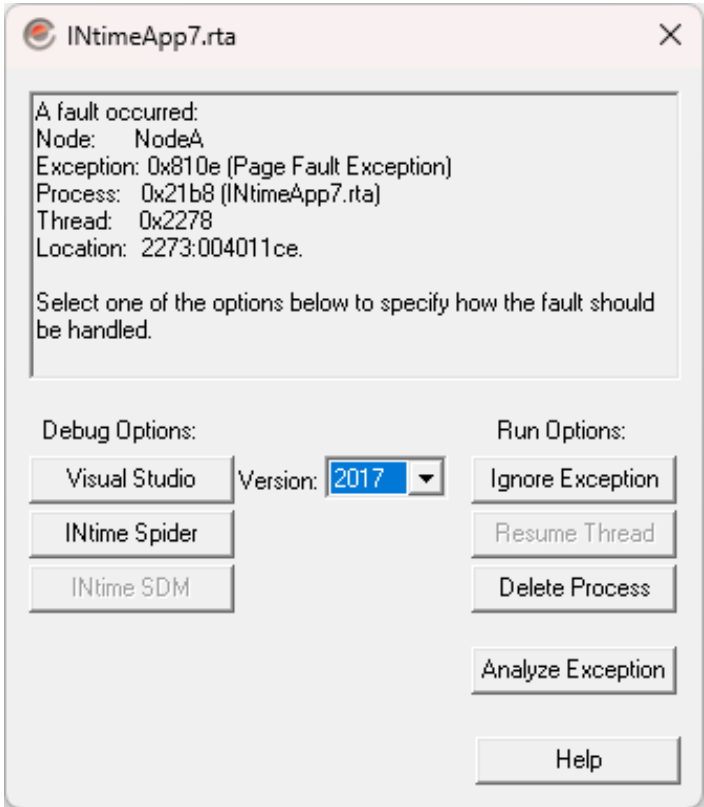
INtimeApp7.rta

A fault occurred:
Node: NodeA
Exception: 0x810e (Page Fault Exception)
Process: 0x21b8 (INtimeApp7.rta)
Thread: 0x2278
Location: 2273:004011ce.

Select one of the options below to specify how the fault should be handled.

Debug Options:

Visual Studio

Version: 2017

INtime Spider

INtime SDM

Run Options:

Ignore Exception

Resume Thread

Delete Process

Analyze Exception

Help